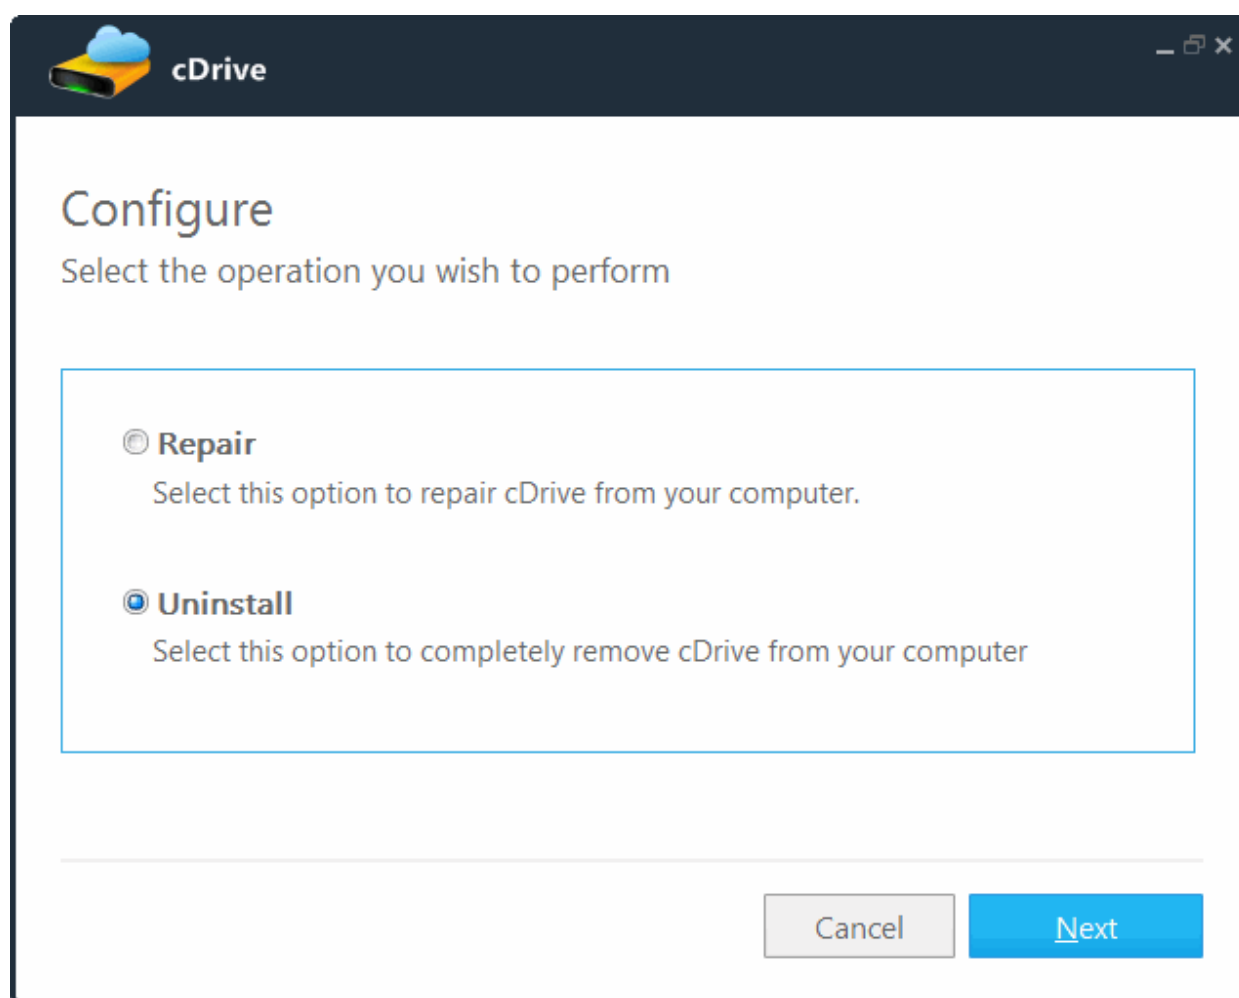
cDrive

Configure

Select the operation you wish to perform

Repair

Select this option to repair cDrive from your computer.

Uninstall

Select this option to completely remove cDrive from your computer

Cancel

Next